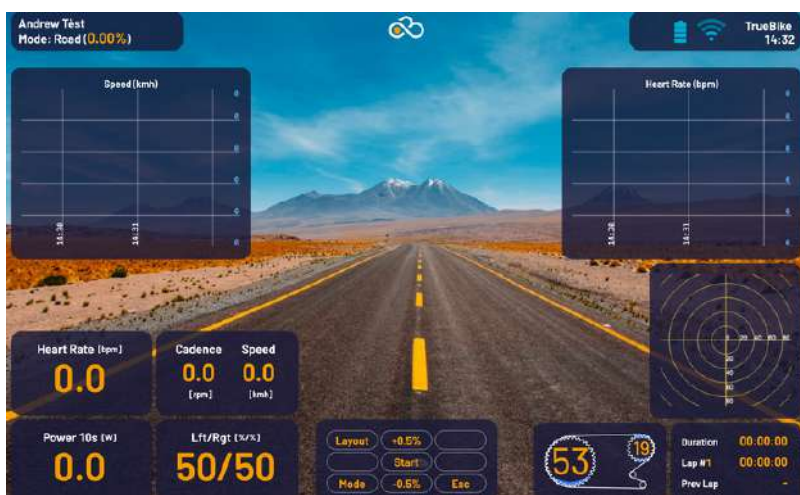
Andrew Test
Mode: Road (0.00%)

TrueBike
14:32

Speed (kmh)
0
0
0
0
0
14:30
14:31

Heart Rate (bpm)
14:30
14:31

Heart Rate (bpm)
0.0

Cadence
0.0
(rpm)

Speed
0.0
(kmh)

Power 10s (W)
0.0

Lft/Rgt (%/%)
50/50

Layout
+0.5%
Start
Mode
-0.5%
Esc

53
19

Duration 00:00:00
Lap #1 00:00:00
Prev Lap -